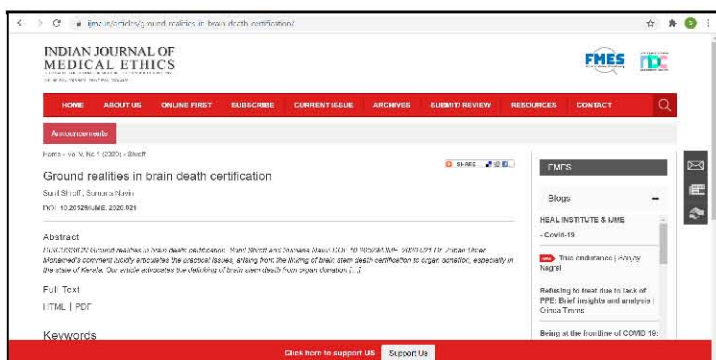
ijme.in/articles/ground-realities-in-brain-death-certification/

INDIAN JOURNAL OF MEDICAL ETHICS

FMES

HOME ABOUT US ONLINE FIRST SUBSCRIBE CURRENT ISSUE ARCHIVES SUBMIT/REVIEW RESOURCES CONTACT

Announcements

Home › Vol V, No 1 (2020) › Shroff

SHARE

Ground realities in brain death certification

Sunil Shroff, Sumana Navin

DOI: 10.20529/IJME.2020.021

Abstract

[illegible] Ground realities in brain death certification. Sunil Shroff and Sumana Navin DOI: 10.20529/IJME.2020.021 Dr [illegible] Mohamed's comment lucidly articulates the practical issues, arising from the linking of brain stem death certification to organ donation, especially in the state of Kerala. Our article advocates the delinking of brain stem death from organ donation [...]

Full Text

HTML | PDF

Keywords

FMES

Blogs

HEAL INSTITUTE & IJME - Covid-19

True endurance | Sanjay Nagral

Refusing to treat due to lack of PPE: Brief insights and analysis | Grinca Timms

Being at the frontline of COVID 19:

Click here to support us Support Us